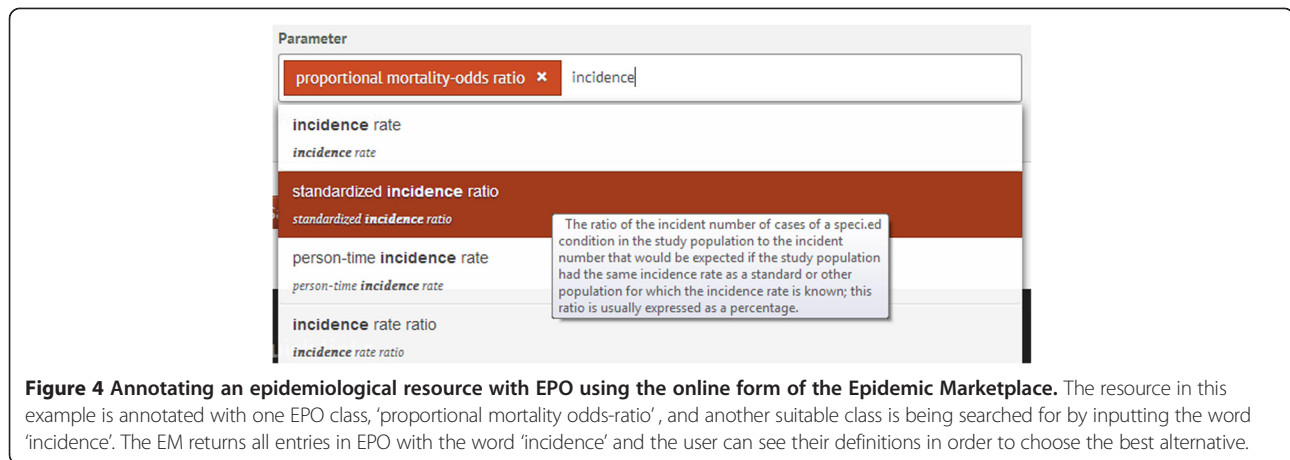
Parameter

proportional mortality-odds ratio × incidence

incidence rate
incidence rate

standardized incidence ratio
standardized incidence ratio

The ratio of the incident number of cases of a speci.ed condition in the study population to the incident number that would be expected if the study population had the same incidence rate as a standard or other population for which the incidence rate is known; this ratio is usually expressed as a percentage.

person-time incidence rate
person-time incidence rate

incidence rate ratio
incidence rate ratio

**Figure 4 Annotating an epidemiological resource with EPO using the online form of the Epidemic Marketplace.** The resource in this example is annotated with one EPO class, 'proportional mortality odds-ratio' , and another suitable class is being searched for by inputting the word 'incidence'. The EM returns all entries in EPO with the word 'incidence' and the user can see their definitions in order to choose the best alternative.